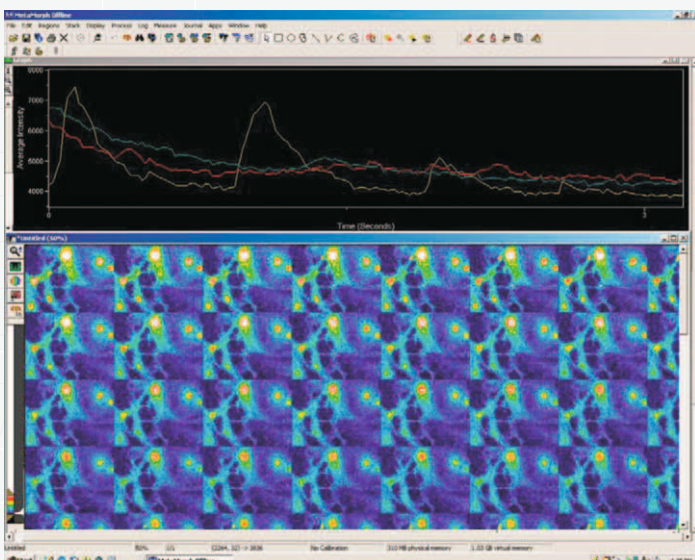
MetaMorph Offline
File Edit Regions Stack Display Process Log Measure Journal Apps Window Help
Graph
8000
7000
6000
5000
4000
Average Intensity
0
Time (Seconds)
Untitled (50%)
Untitled
No Calibration
310 MB physical memory
1.03 GB virtual memory
(2264, 12) -> 2836
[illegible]